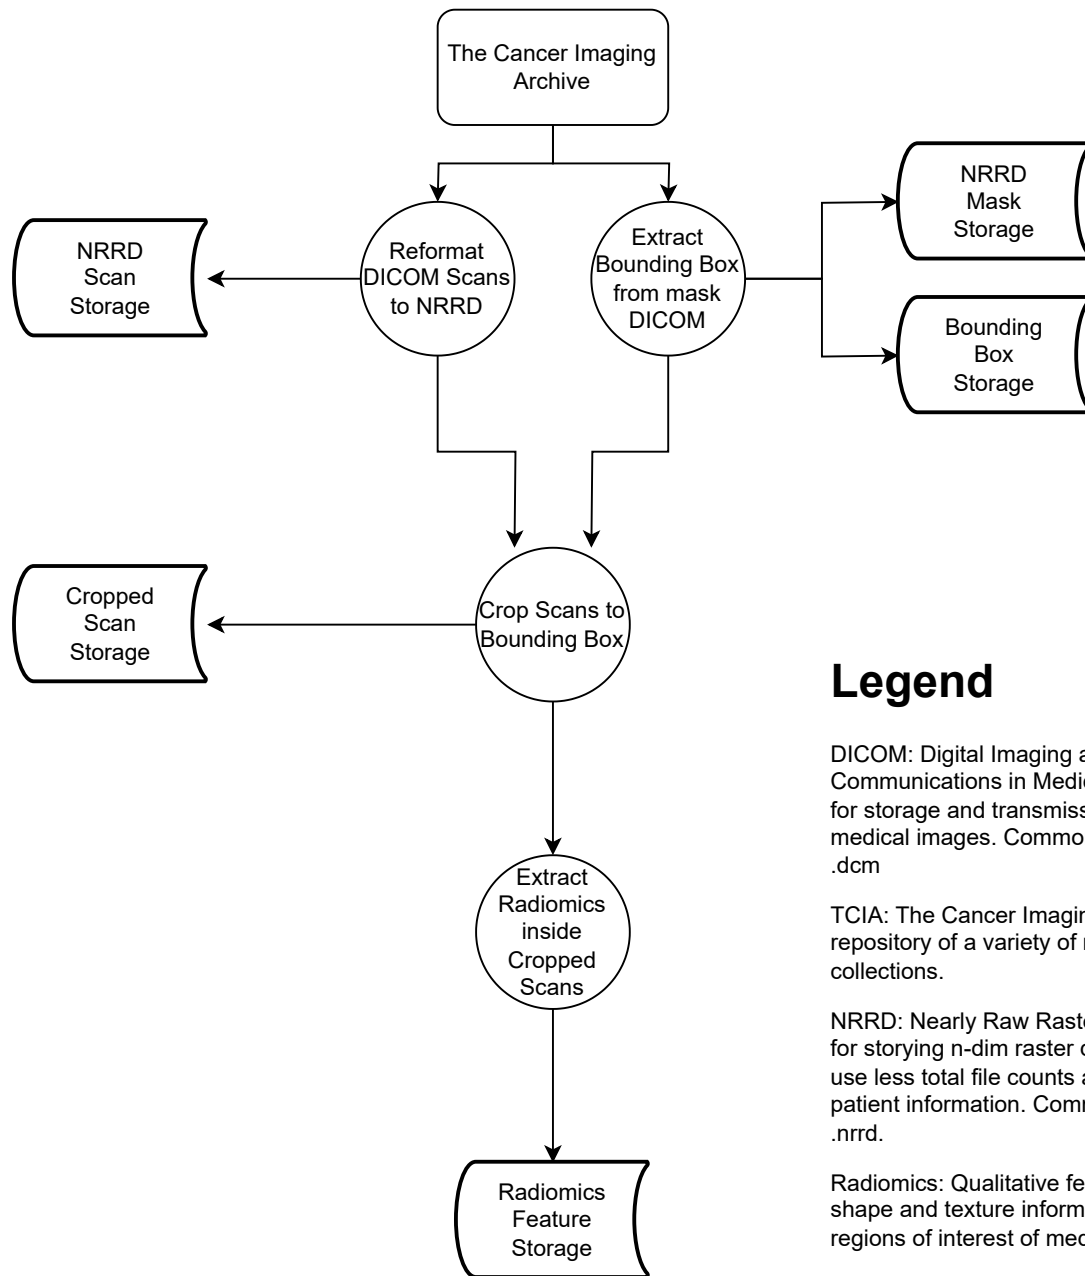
The Cancer Imaging Archive

NRRD Scan Storage

Reformat DICOM Scans to NRRD

Extract Bounding Box from mask DICOM

NRRD Mask Storage

Bounding Box Storage

Cropped Scan Storage

Crop Scans to Bounding Box

Extract Radiomics inside Cropped Scans

Radiomics Feature Storage

Legend

DICOM: Digital Imaging a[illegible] Communications in Medic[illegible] for storage and transmiss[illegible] medical images. Commo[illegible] .dcm

TCIA: The Cancer Imagin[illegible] repository of a variety of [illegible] collections.

NRRD: Nearly Raw Rast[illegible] for storying n-dim raster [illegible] use less total file counts a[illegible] patient information. Comm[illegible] .nrrd.

Radiomics: Qualitative fe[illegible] shape and texture inform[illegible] regions of interest of med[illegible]